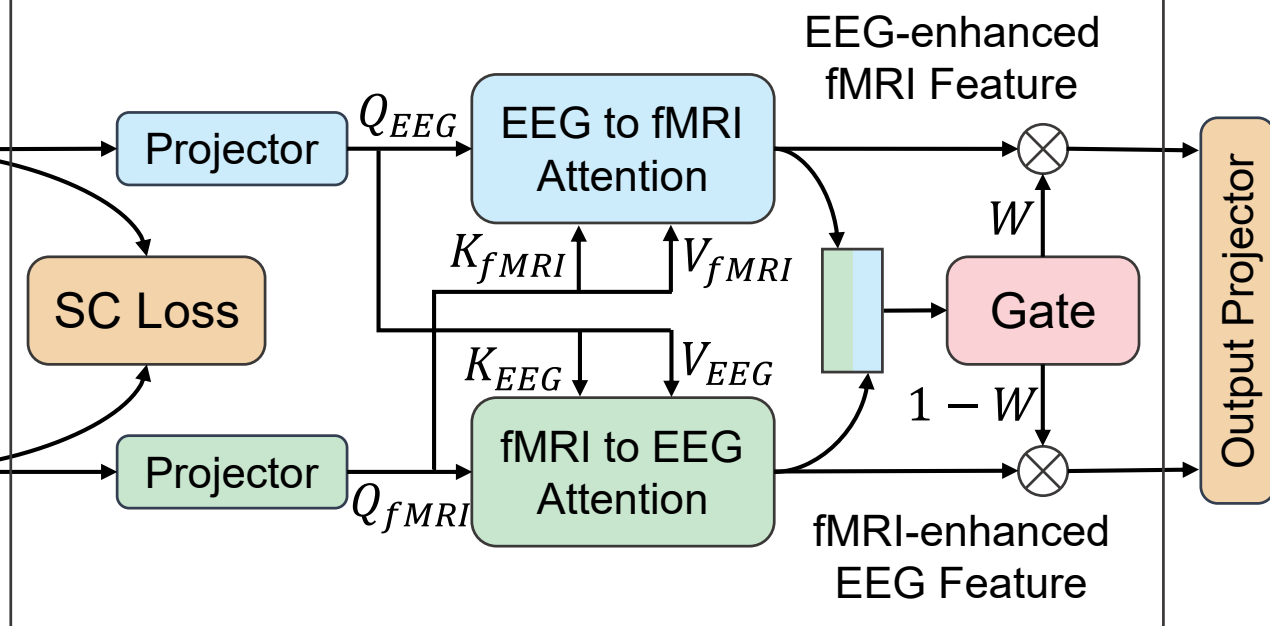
EEG-enhanced fMRI Feature

Projector

$Q_{EEG}$

EEG to fMRI Attention

SC Loss

$K_{fMRI}$

$V_{fMRI}$

$W$

Gate

Output Projector

$K_{EEG}$

$V_{EEG}$

$1-W$

Projector

$Q_{fMRI}$

fMRI to EEG Attention

fMRI-enhanced EEG Feature